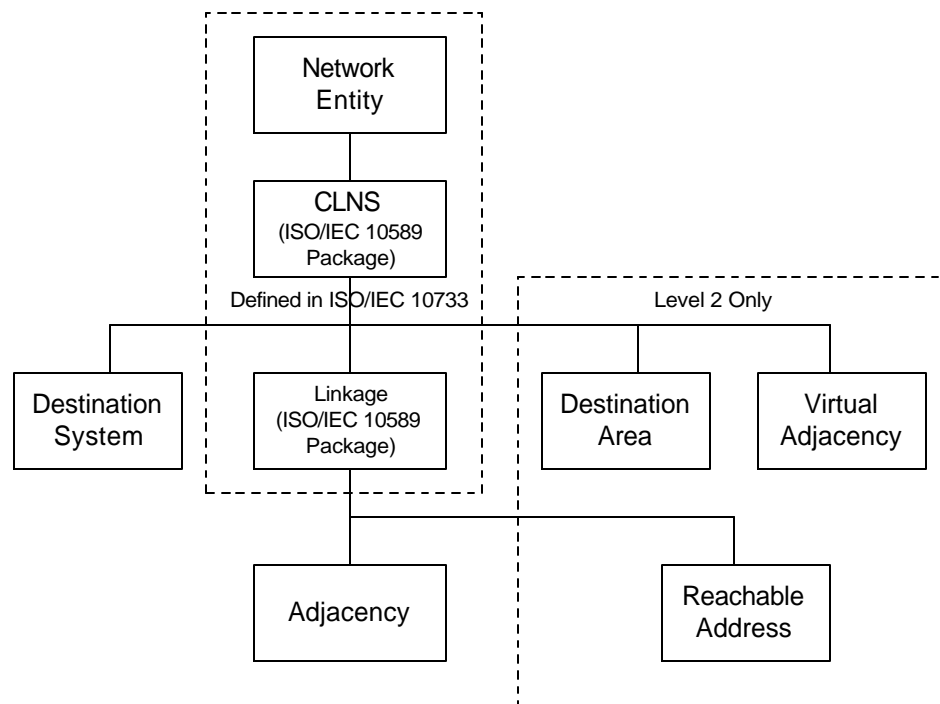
Network Entity

CLNS (ISO/IEC 10589 Package)

Defined in ISO/IEC 10733

Level 2 Only

Destination System

Linkage (ISO/IEC 10589 Package)

Destination Area

Virtual Adjacency

Adjacency

Reachable Address